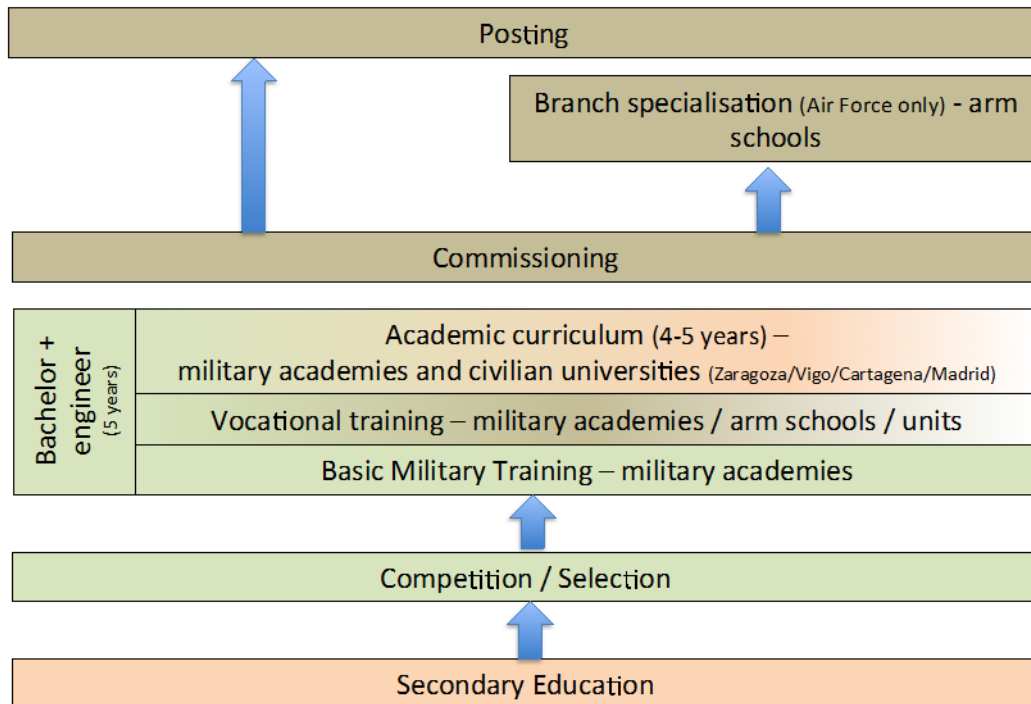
Posting

Branch specialisation (Air Force only) - arm schools

Commissioning

Bachelor + engineer (5 years)

Academic curriculum (4-5 years) – military academies and civilian universities (Zaragoza/Vigo/Cartagena/Madrid)

Vocational training – military academies / arm schools / units

Basic Military Training – military academies

Competition / Selection

Secondary Education